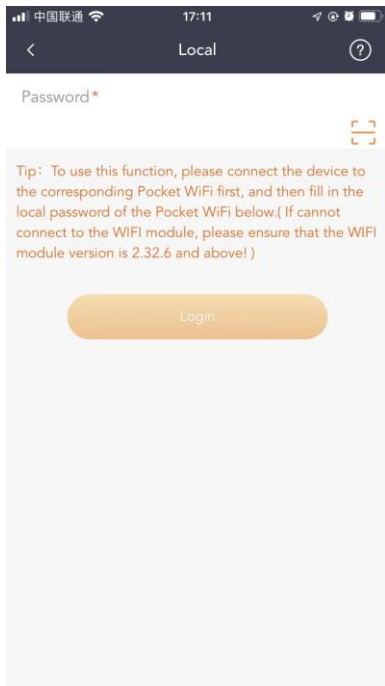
中国联通 17:11

Local

Password*

Tip：To use this function, please connect the device to the corresponding Pocket WiFi first, and then fill in the local password of the Pocket WiFi below.( If cannot connect to the WIFI module, please ensure that the WIFI module version is 2.32.6 and above! )

Login